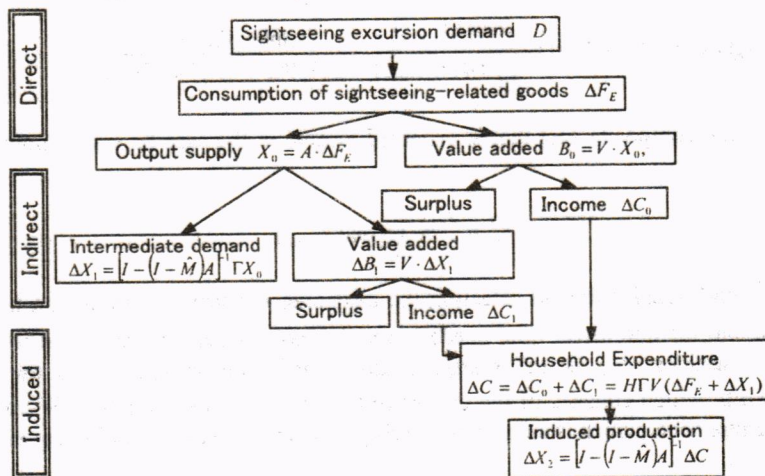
Direct

Sightseeing excursion demand $D$

Consumption of sightseeing-related goods $\Delta F_E$

Output supply $X_0 = A \cdot \Delta F_E$

Value added $B_0 = V \cdot X_0$,

Indirect

Surplus

Income $\Delta C_0$

Intermediate demand $\Delta X_1 = \left[I - \left(I - \hat{M}\right)A\right]^{-1} \Gamma X_0$

Value added $\Delta B_1 = V \cdot \Delta X_1$

Surplus

Income $\Delta C_1$

Induced

Household Expenditure $\Delta C = \Delta C_0 + \Delta C_1 = H\Gamma V(\Delta F_E + \Delta X_1)$

Induced production $\Delta X_2 = \left[I - \left(I - \hat{M}\right)A\right]^{-1} \Delta C$